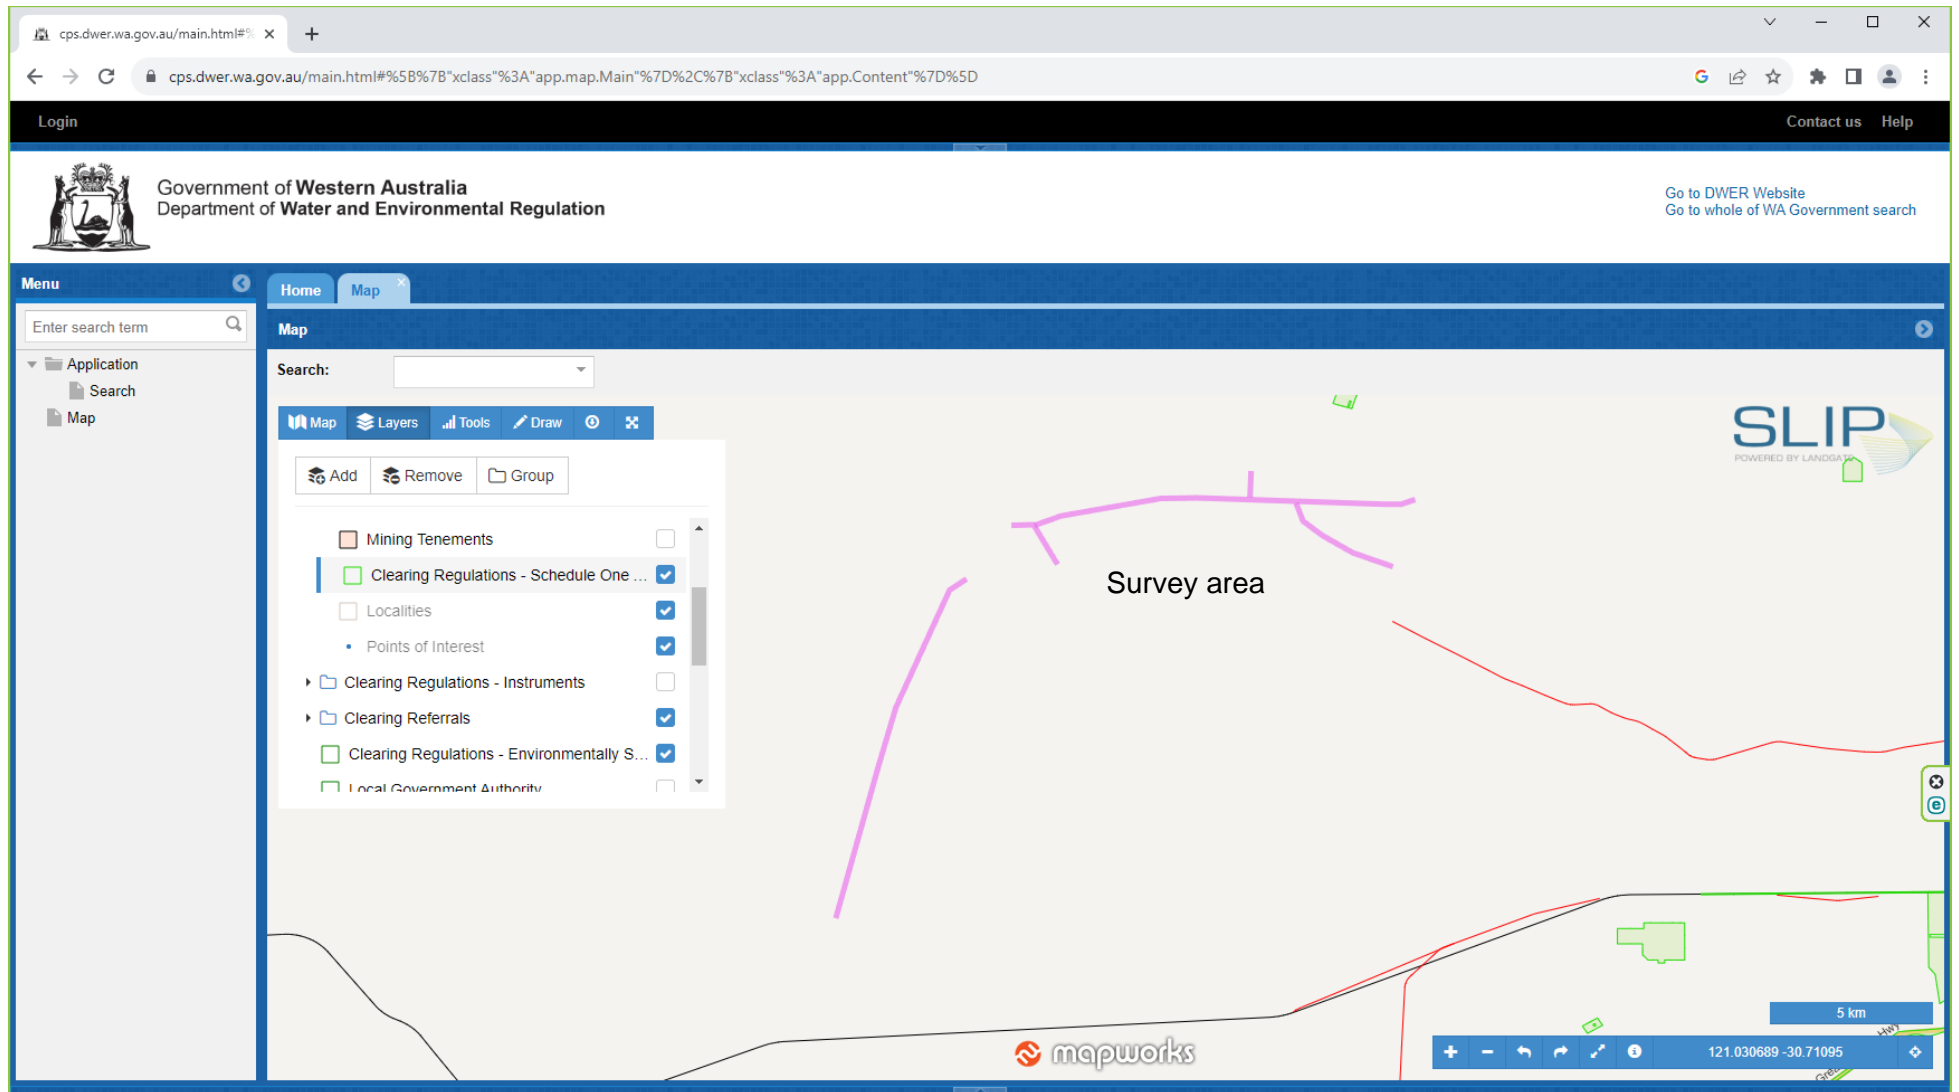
cps.dwer.wa.gov.au/main.html#

cps.dwer.wa.gov.au/main.html#%5B%7B"xclass"%3A"app.map.Main"%7D%2C%7B"xclass"%3A"app.Content"%7D%5D

Login

Contact us Help

Government of Western Australia
Department of Water and Environmental Regulation

Go to DWER Website
Go to whole of WA Government search

Menu

Enter search term

Application
Search
Map

Home Map

Map

Search:

Map Layers Tools Draw

Add Remove Group

Mining Tenements
Clearing Regulations - Schedule One ...
Localities
Points of Interest
Clearing Regulations - Instruments
Clearing Referrals
Clearing Regulations - Environmentally S...
Local Government Authority

SLIP
POWERED BY LANDGATE

Survey area

5 km

mapworks

121.030689 -30.71095